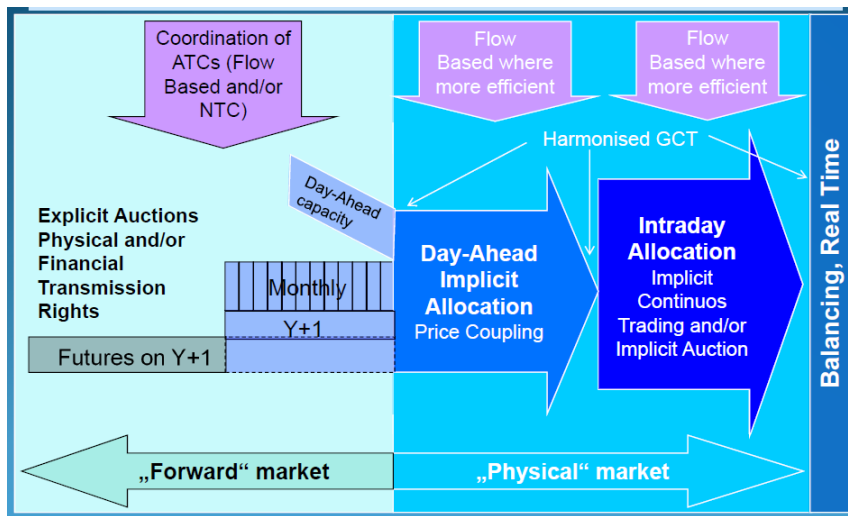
Coordination of ATCs (Flow Based and/or NTC)

Flow Based where more efficient

Flow Based where more efficient

Harmonised GCT

Balancing, Real Time

Day-Ahead capacity

Explicit Auctions Physical and/or Financial Transmission Rights

Monthly

Y+1

Futures on Y+1

Day-Ahead Implicit Allocation
Price Coupling

Intraday Allocation
Implicit Continuos Trading and/or Implicit Auction

„Forward“ market

„Physical“ market